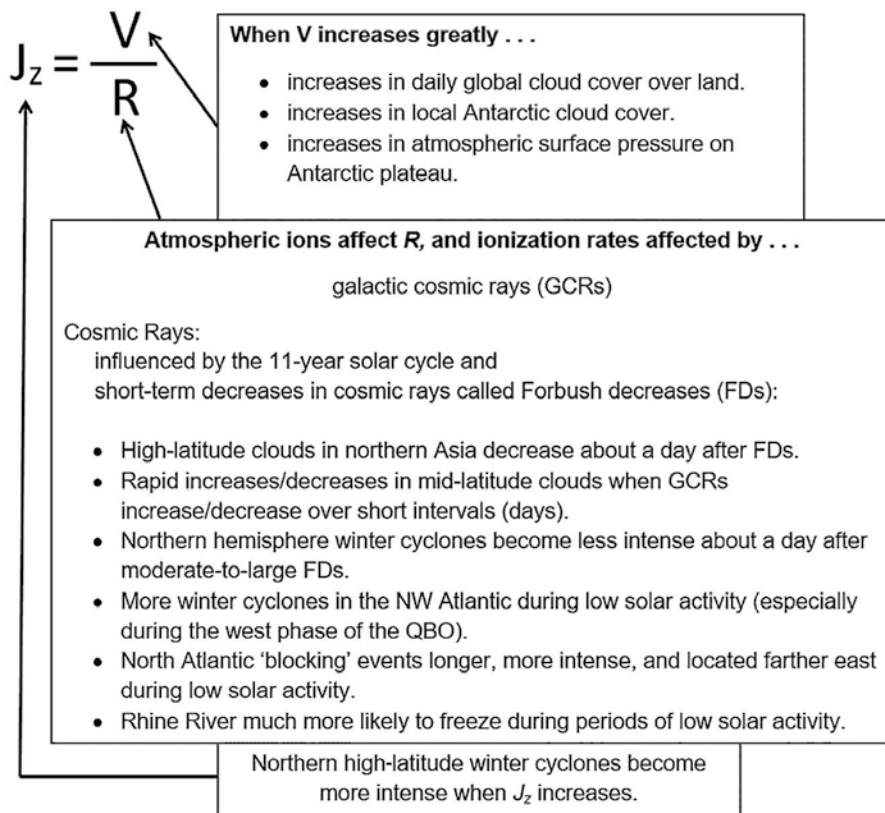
$J_z = \frac{V}{R}$

**When V increases greatly . . .**

- increases in daily global cloud cover over land.
- increases in local Antarctic cloud cover.
- increases in atmospheric surface pressure on Antarctic plateau.

**Atmospheric ions affect *R*, and ionization rates affected by . . .**

galactic cosmic rays (GCRs)

Cosmic Rays:
influenced by the 11-year solar cycle and
short-term decreases in cosmic rays called Forbush decreases (FDs):

- High-latitude clouds in northern Asia decrease about a day after FDs.
- Rapid increases/decreases in mid-latitude clouds when GCRs increase/decrease over short intervals (days).
- Northern hemisphere winter cyclones become less intense about a day after moderate-to-large FDs.
- More winter cyclones in the NW Atlantic during low solar activity (especially during the west phase of the QBO).
- North Atlantic 'blocking' events longer, more intense, and located farther east during low solar activity.
- Rhine River much more likely to freeze during periods of low solar activity.

Northern high-latitude winter cyclones become more intense when $J_z$ increases.